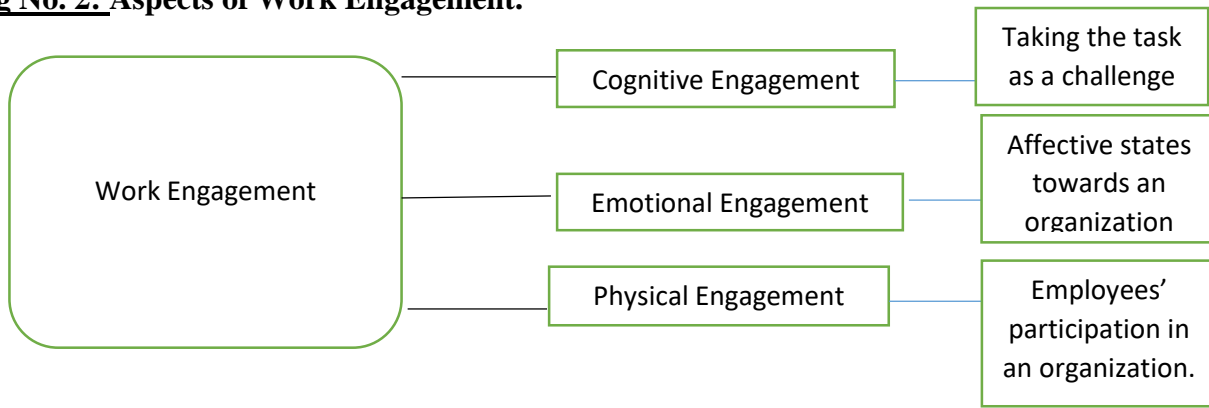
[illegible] No. 2: Aspects of Work Engagement.

Work Engagement

Cognitive Engagement

Taking the task as a challenge

Emotional Engagement

Affective states towards an organization

Physical Engagement

Employees' participation in an organization.